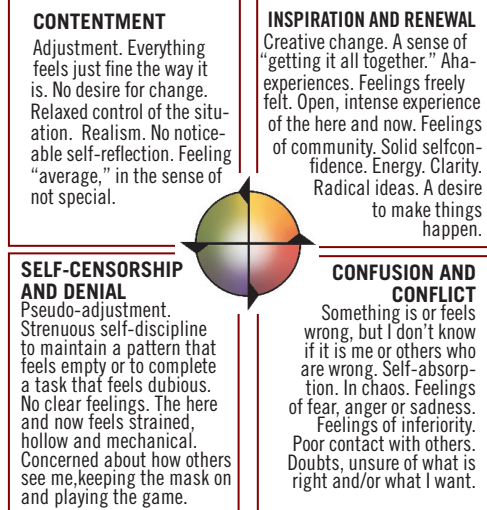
CONTENTMENT
Adjustment. Everything feels just fine the way it is. No desire for change. Relaxed control of the situation. Realism. No noticeable self-reflection. Feeling "average," in the sense of not special.

INSPIRATION AND RENEWAL
Creative change. A sense of "getting it all together." Aha-experiences. Feelings freely felt. Open, intense experience of the here and now. Feelings of community. Solid selfconfidence. Energy. Clarity. Radical ideas. A desire to make things happen.

SELF-CENSORSHIP AND DENIAL
Pseudo-adjustment. Strenuous self-discipline to maintain a pattern that feels empty or to complete a task that feels dubious. No clear feelings. The here and now feels strained, hollow and mechanical. Concerned about how others see me,keeping the mask on and playing the game.

CONFUSION AND CONFLICT
Something is or feels wrong, but I don't know if it is me or others who are wrong. Self-absorption. In chaos. Feelings of fear, anger or sadness. Feelings of inferiority. Poor contact with others. Doubts, unsure of what is right and/or what I want.